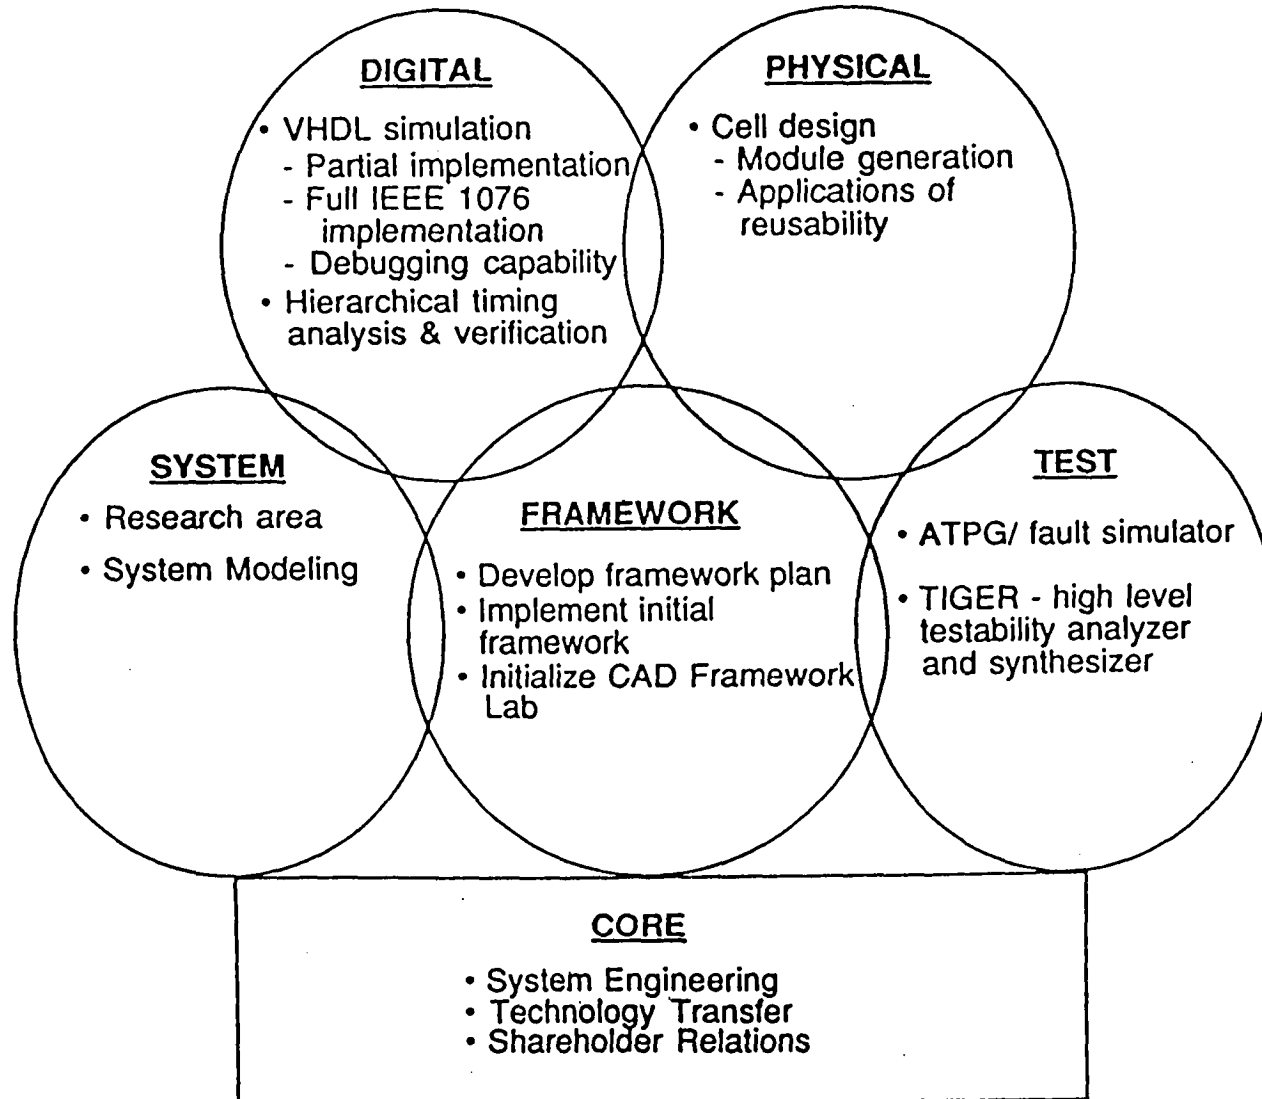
DIGITAL

• VHDL simulation
- Partial implementation
- Full IEEE 1076 implementation
- Debugging capability
• Hierarchical timing analysis & verification

PHYSICAL

• Cell design
- Module generation
- Applications of reusability

SYSTEM

• Research area
• System Modeling

FRAMEWORK

• Develop framework plan
• Implement initial framework
• Initialize CAD Framework Lab

TEST

• ATPG/ fault simulator
• TIGER - high level testability analyzer and synthesizer

CORE

• System Engineering
• Technology Transfer
• Shareholder Relations